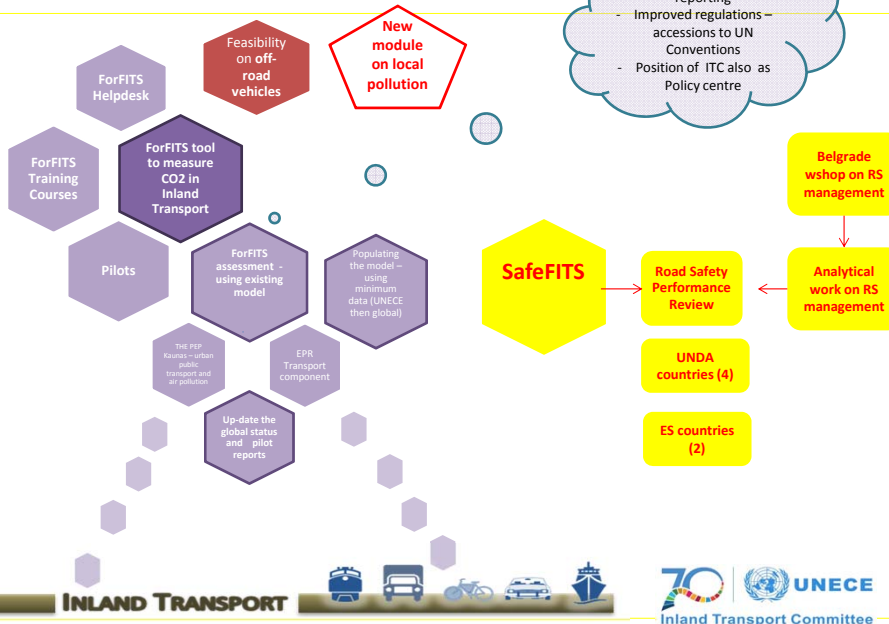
reporting
- Improved regulations – accessions to UN Conventions
- Position of ITC also as Policy centre

Feasibility on off-road vehicles

New module on local pollution

ForFITS Helpdesk

ForFITS Training Courses

ForFITS tool to measure CO2 in Inland Transport

Pilots

ForFITS assessment - using existing model

Populating the model – using minimum data (UNECE then global)

THE PEP Kaunas – urban public transport and air pollution

EPR Transport component

Up-date the global status and pilot reports

SafeFITS

Road Safety Performance Review

Belgrade wshop on RS management

Analytical work on RS management

UNDA countries (4)

ES countries (2)

INLAND TRANSPORT

70 UNECE

Inland Transport Committee